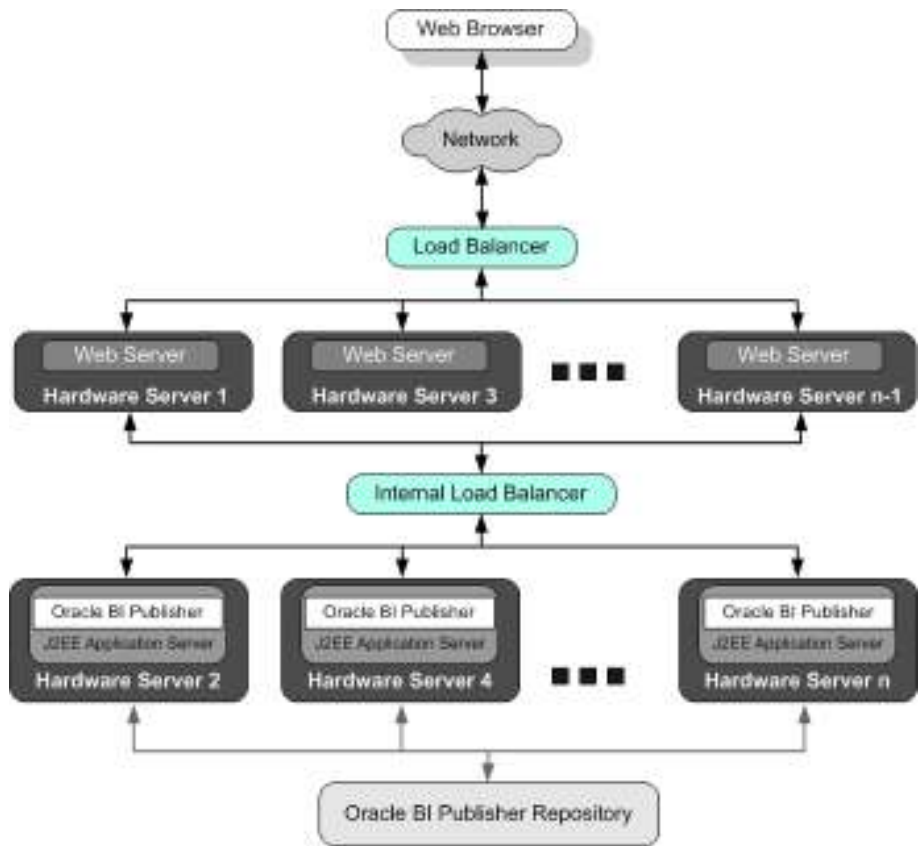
Web Browser

Network

Load Balancer

Web Server
Hardware Server 1

Web Server
Hardware Server 3

Web Server
Hardware Server n-1

Internal Load Balancer

Oracle BI Publisher
J2EE Application Server
Hardware Server 2

Oracle BI Publisher
J2EE Application Server
Hardware Server 4

Oracle BI Publisher
J2EE Application Server
Hardware Server n

Oracle BI Publisher Repository